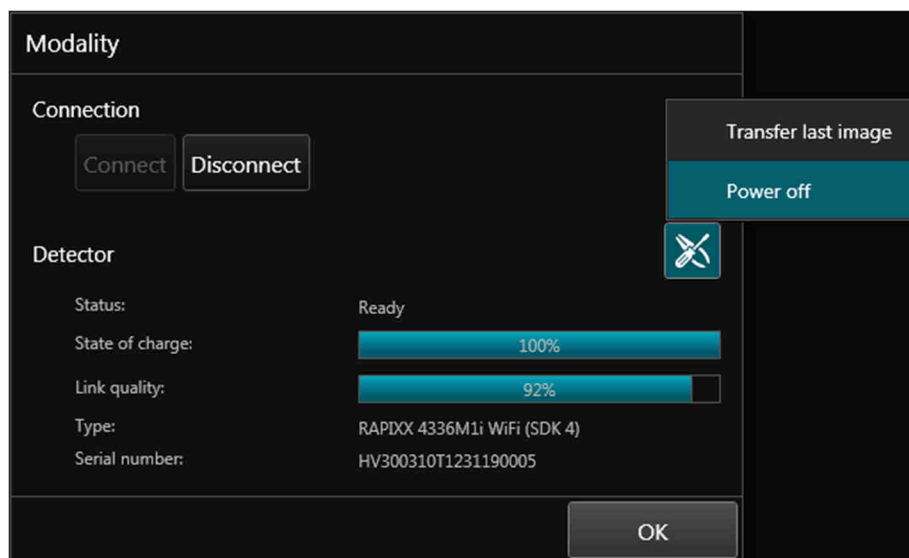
Modality

Connection

Connect Disconnect

Transfer last image

Power off

Detector

Status: Ready

State of charge: 100%

Link quality: 92%

Type: RAPIXX 4336M1i WiFi (SDK 4)

Serial number: HV300310T1231190005

OK